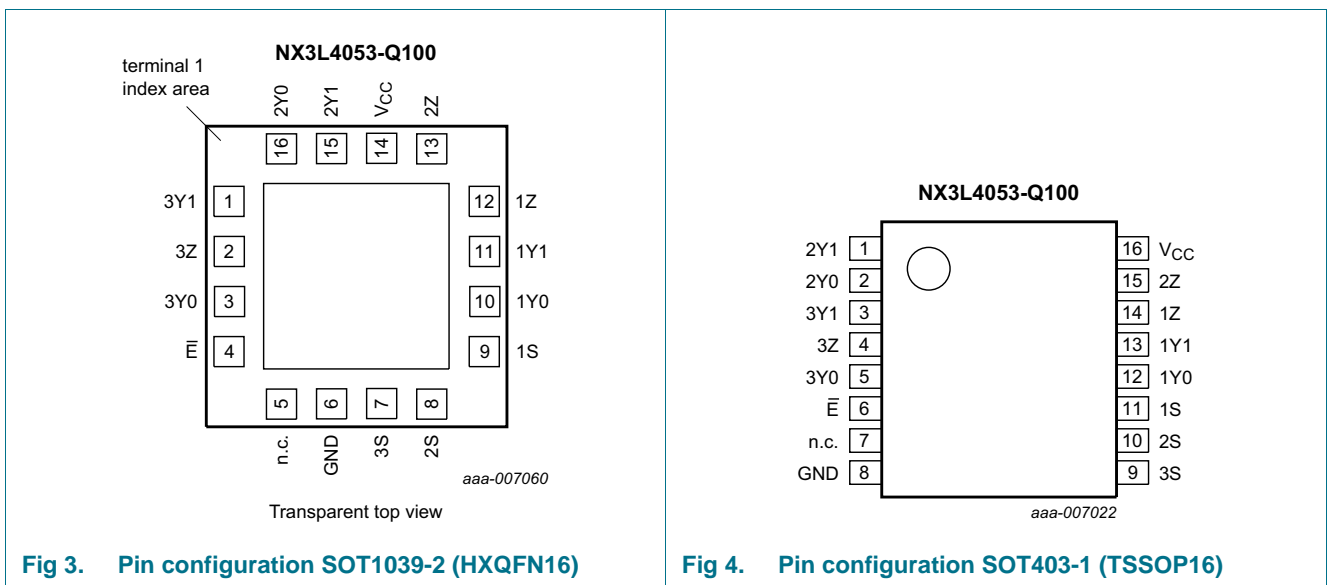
NX3L4053-Q100

terminal 1 index area

2Y0 2Y1 $V_{CC}$ 2Z

16 15 14 13

3Y1 1

3Z 2

3Y0 3

$\overline{E}$ 4

12 1Z

11 1Y1

10 1Y0

9 1S

5 6 7 8

n.c. GND 3S 2S

aaa-007060

Transparent top view

Fig 3. Pin configuration SOT1039-2 (HXQFN16)

NX3L4053-Q100

2Y1 1

2Y0 2

3Y1 3

3Z 4

3Y0 5

$\overline{E}$ 6

n.c. 7

GND 8

16 $V_{CC}$

15 2Z

14 1Z

13 1Y1

12 1Y0

11 1S

10 2S

9 3S

aaa-007022

Fig 4. Pin configuration SOT403-1 (TSSOP16)